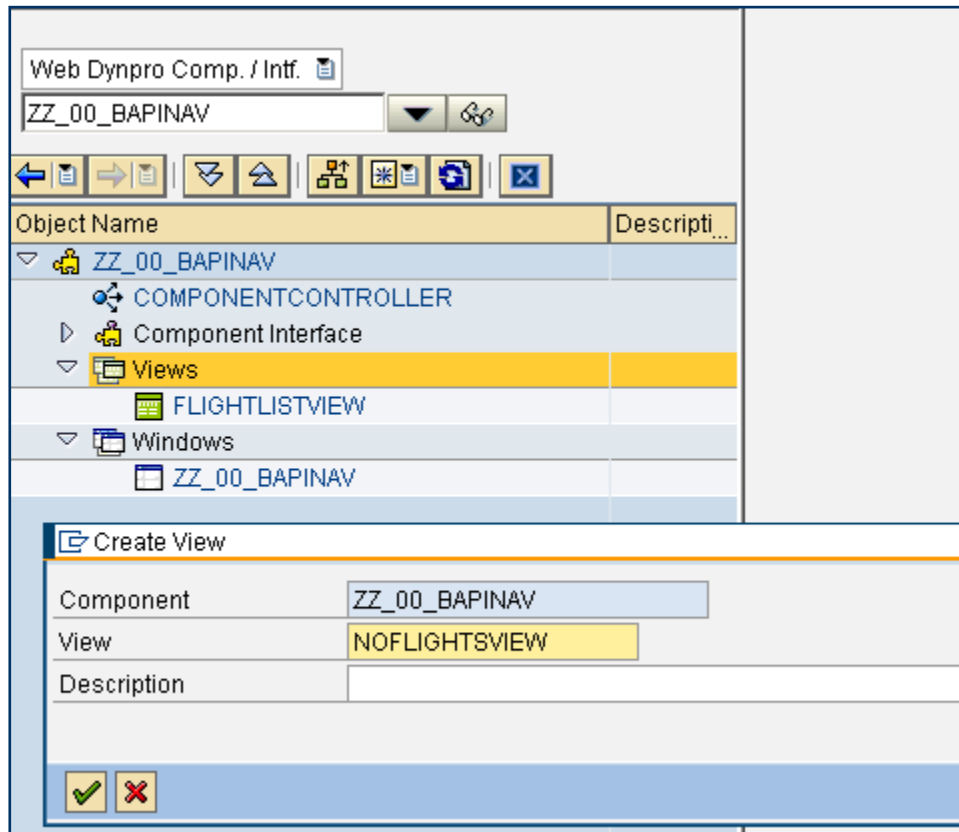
Web Dynpro Comp. / Intf.

ZZ_00_BAPINAV

| Object Name | Descripti... |
|---|---|
| ZZ_00_BAPINAV | |
| COMPONENTCONTROLLER | |
| Component Interface | |
| Views | |
| FLIGHTLISTVIEW | |
| Windows | |
| ZZ_00_BAPINAV | |

Create View

| | |
|---|---|
| Component | ZZ_00_BAPINAV |
| View | NOFLIGHTSVIEW |
| Description | |